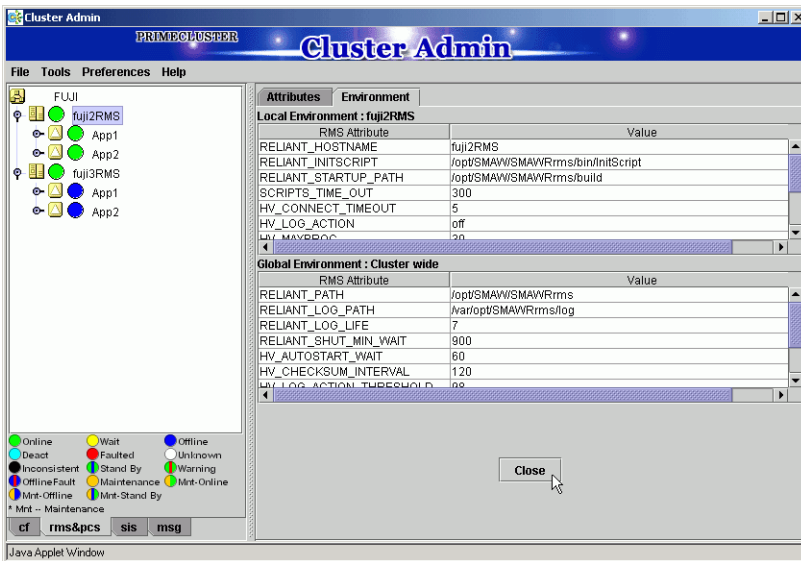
Cluster Admin

PRIMECLUSTER Cluster Admin

File Tools Preferences Help

FUJI
fuji2RMS
App1
App2
fuji3RMS
App1
App2

Online Wait Offline
Deact Faulted Unknown
Inconsistent Stand By Warning
OfflineFault Maintenance Mnt-Online
Mnt-Offline Mnt-Stand By
* Mnt -- Maintenance

cf rms&pcs sis msg

Attributes Environment

Local Environment : fuji2RMS

| RMS Attribute | Value |
|---|---|
| RELIANT_HOSTNAME | fuji2RMS |
| RELIANT_INITSCRIPT | /opt/SMAW/SMAWRrms/bin/InitScript |
| RELIANT_STARTUP_PATH | /opt/SMAW/SMAWRrms/build |
| SCRIPTS_TIME_OUT | 300 |
| HV_CONNECT_TIMEOUT | 5 |
| HV_LOG_ACTION | off |
| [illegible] | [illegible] |

Global Environment : Cluster wide

| RMS Attribute | Value |
|---|---|
| RELIANT_PATH | /opt/SMAW/SMAWRrms |
| RELIANT_LOG_PATH | /var/opt/SMAWRrms/log |
| RELIANT_LOG_LIFE | 7 |
| RELIANT_SHUT_MIN_WAIT | 900 |
| HV_AUTOSTART_WAIT | 60 |
| HV_CHECKSUM_INTERVAL | 120 |
| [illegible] | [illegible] |

Close

Java Applet Window